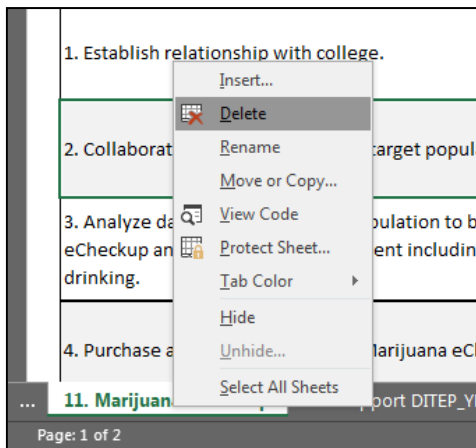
1. Establish relationship with college.

2. Collaborat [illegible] target popul

3. Analyze da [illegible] pulation to b eCheckup an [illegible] ent includin drinking.

4. Purchase a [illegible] Marijuana eC

Insert...
Delete
Rename
Move or Copy...
View Code
Protect Sheet...
Tab Color
Hide
Unhide...
Select All Sheets

...
11. Marijuana
port DITEP_Y

Page: 1 of 2